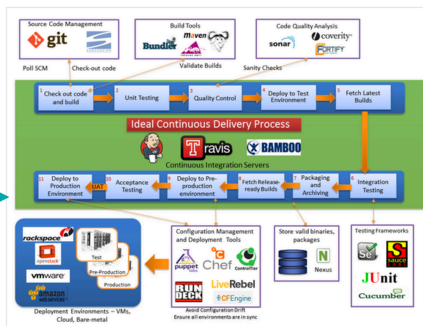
Source Code Management
git
Poll SCM
Check-out code

Build Tools
Bundler
maven
Validate Builds

Code Quality Analysis
sonar
coverity
FORTIFY
Sanity Checks

1 Check out code and build
2 Unit Testing
3 Quality Control
4 Deploy to Test Environment
5 Fetch Latest Builds

Ideal Continuous Delivery Process
Travis
BAMBOO
Continuous Integration Servers

11 Deploy to Production Environment
UAT
10 Acceptance Testing
9 Deploy to Pre-production environment
8 Fetch Release-ready Builds
7 Packaging and Archiving
6 Integration Testing

rackspace
openstack
vmware
amazon web services
Test
Pre-Production
Production
Deployment Environments – VMs, Cloud, Bare-metal

Configuration Management and Deployment Tools
puppet labs
Chef
Controltier
RUNDECK
LiveRebel
CFEngine
Avoid Configuration Drift
Ensure all environments are in sync

Store valid binaries, packages
Nexus

Testing Frameworks
Se
Sauce labs
JUnit
Cucumber